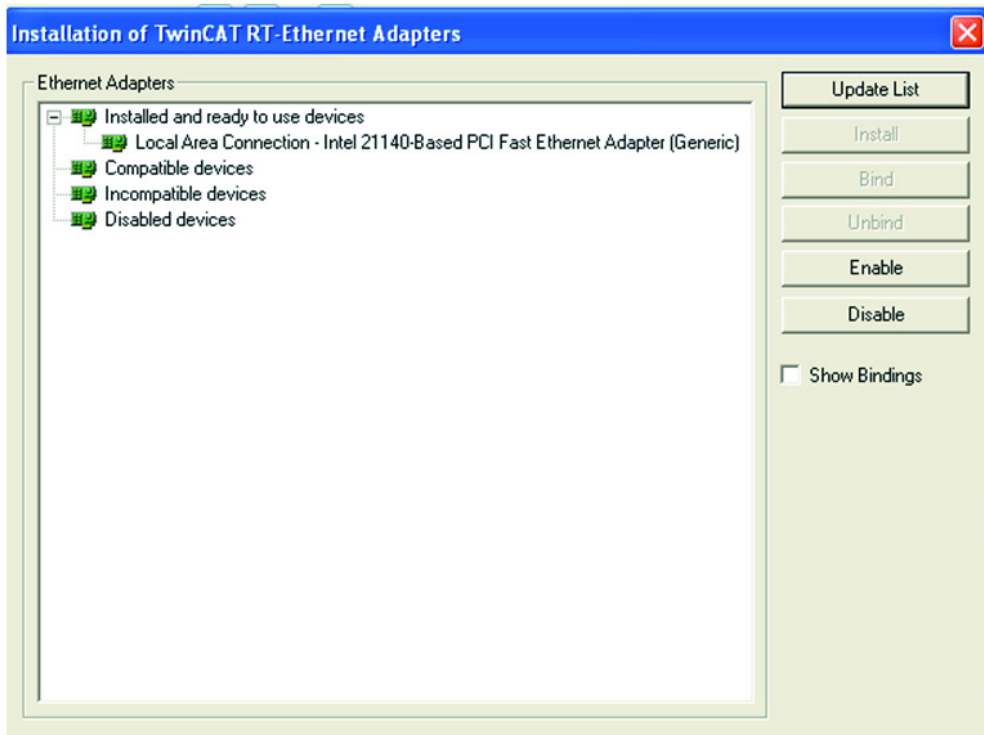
Installation of TwinCAT RT-Ethernet Adapters

Ethernet Adapters

Installed and ready to use devices
Local Area Connection - Intel 21140-Based PCI Fast Ethernet Adapter (Generic)
Compatible devices
Incompatible devices
Disabled devices

Update List
Install
Bind
Unbind
Enable
Disable

Show Bindings